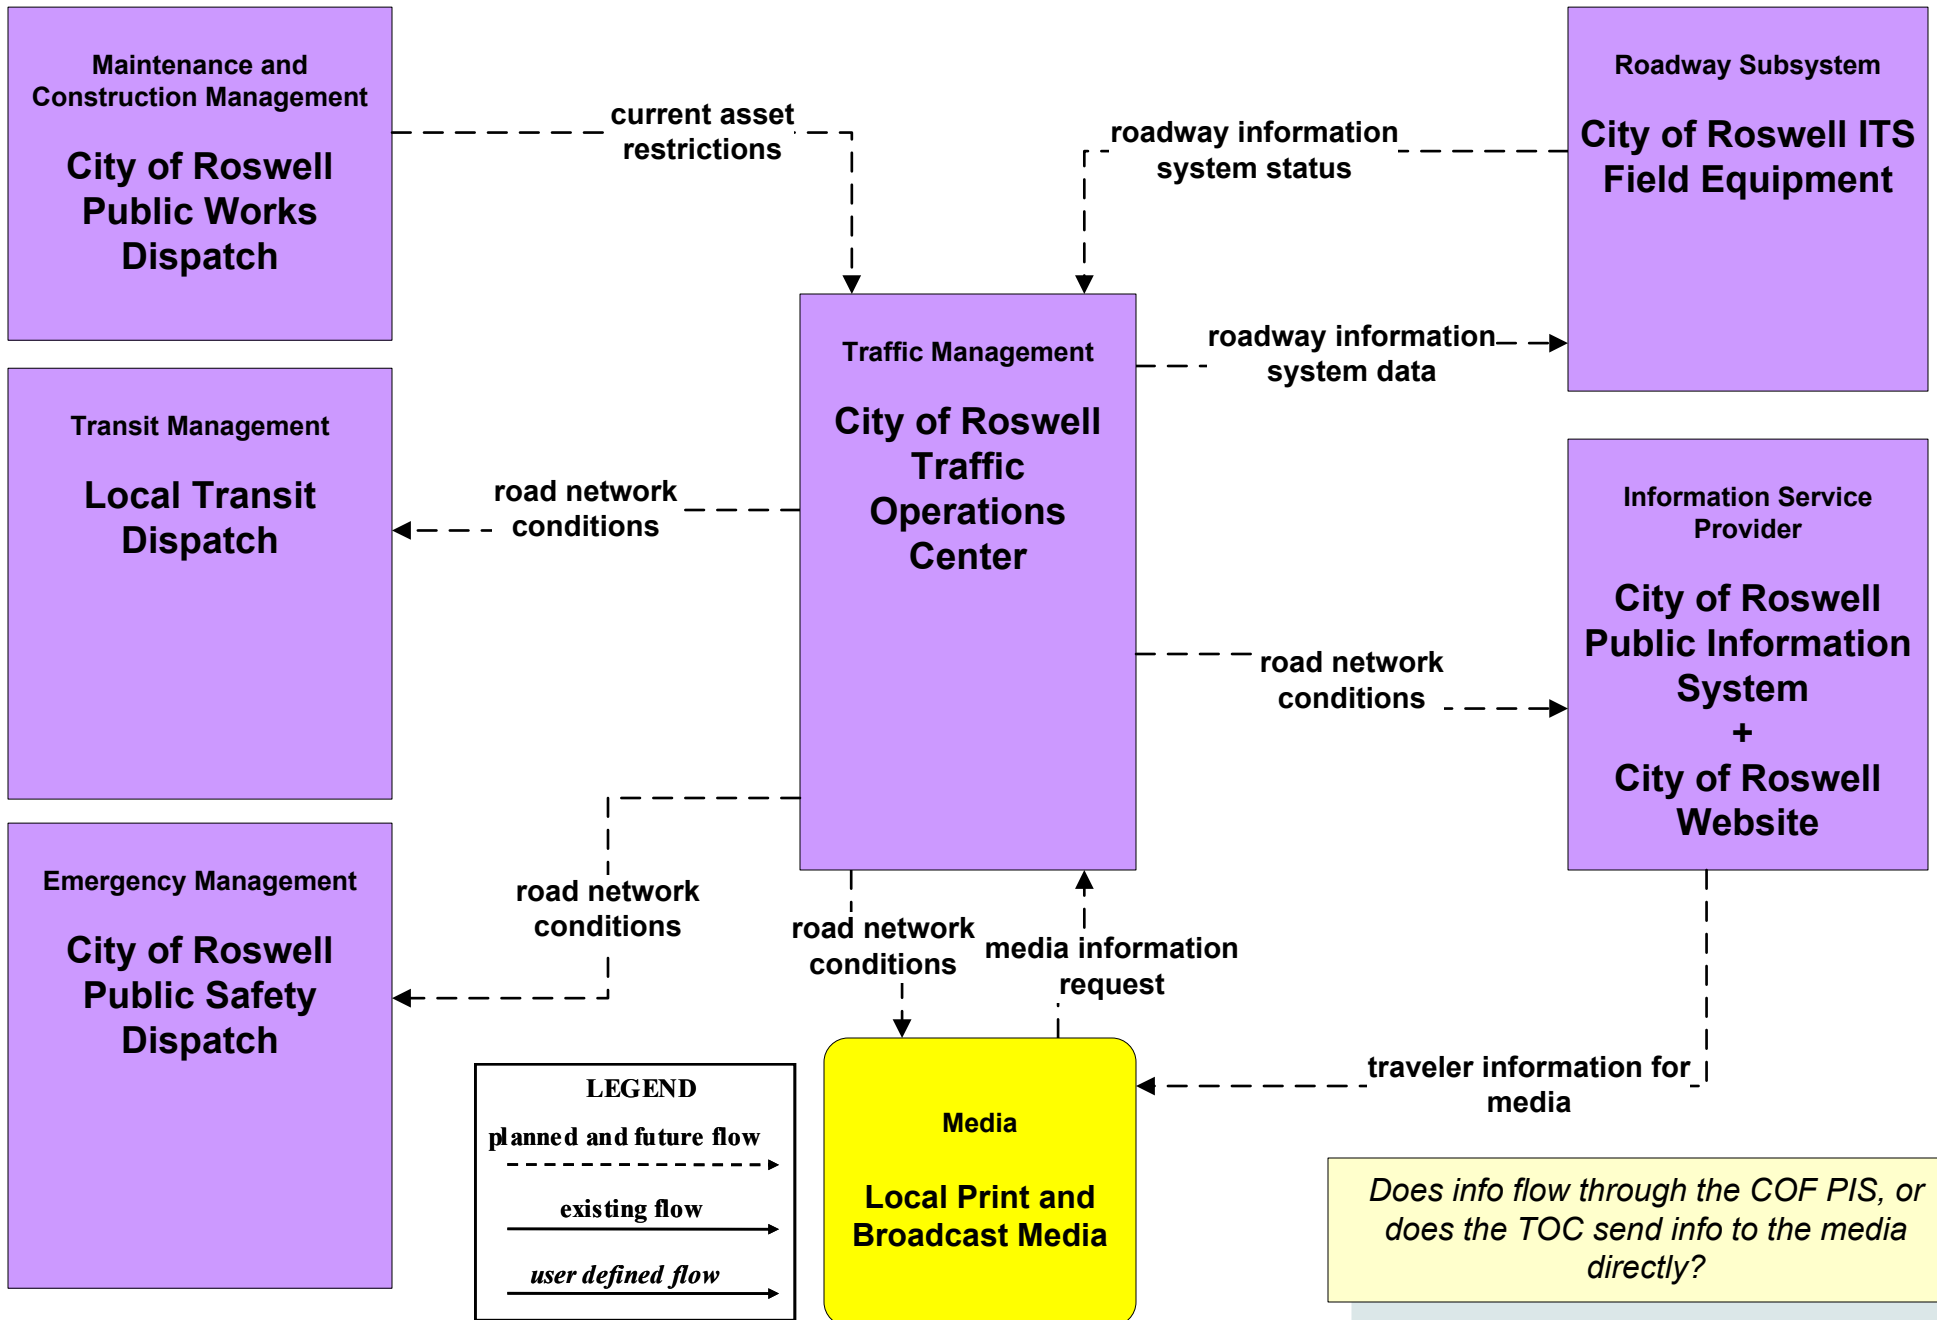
Maintenance and Construction Management

City of Roswell Public Works Dispatch

current asset restrictions

roadway information system status

Roadway Subsystem

City of Roswell ITS Field Equipment

Traffic Management

City of Roswell Traffic Operations Center

roadway information system data

Transit Management

Local Transit Dispatch

road network conditions

Information Service Provider

City of Roswell Public Information System
+
City of Roswell Website

road network conditions

road network conditions

Emergency Management

City of Roswell Public Safety Dispatch

road network conditions

media information request

traveler information for media

LEGEND

planned and future flow

existing flow

user defined flow

Media

Local Print and Broadcast Media

Does info flow through the COF PIS, or does the TOC send info to the media directly?